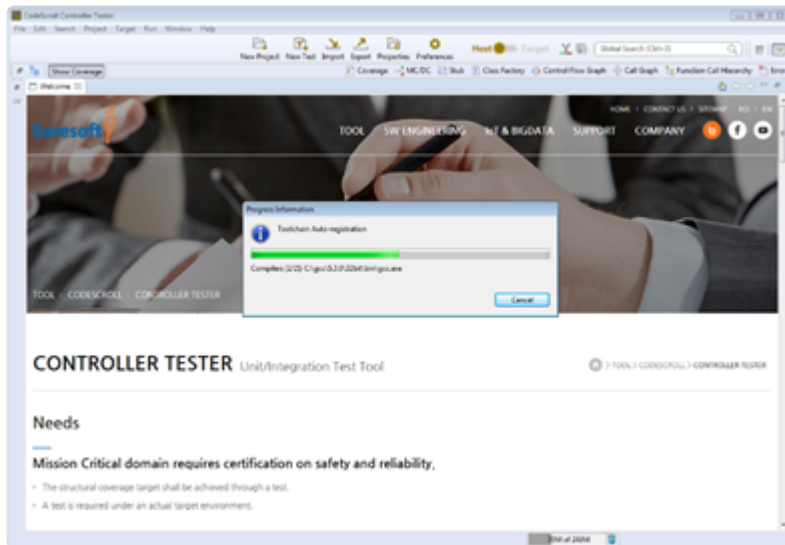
CodeScroll Controller Tester

File Edit Search Project Target Run Window Help

New Project New Test Import Export Properties Preferences Host Target Global Search (Ctrl+3)

Show Coverage

Coverage MC/DC Stub Class Factory Control Flow Graph Call Graph Function Call Hierarchy Error

Welcome

Suresoft

HOME | CONTACT US | SITEMAP KO | EN

TOOL SW ENGINEERING IoT & BIGDATA SUPPORT COMPANY

Progress Information

Toolchain Auto-registration

Compilers (2/2): C:\gcc\5.3.0\32bit\bin\gcc.exe

Cancel

TOOL > CODESCROLL > CONTROLLER TESTER

CONTROLLER TESTER Unit/Integration Test Tool

> TOOL > CODESCROLL > CONTROLLER TESTER

Needs

Mission Critical domain requires certification on safety and reliability.

- The structural coverage target shall be achieved through a test.

- A test is required under an actual target environment.

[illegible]